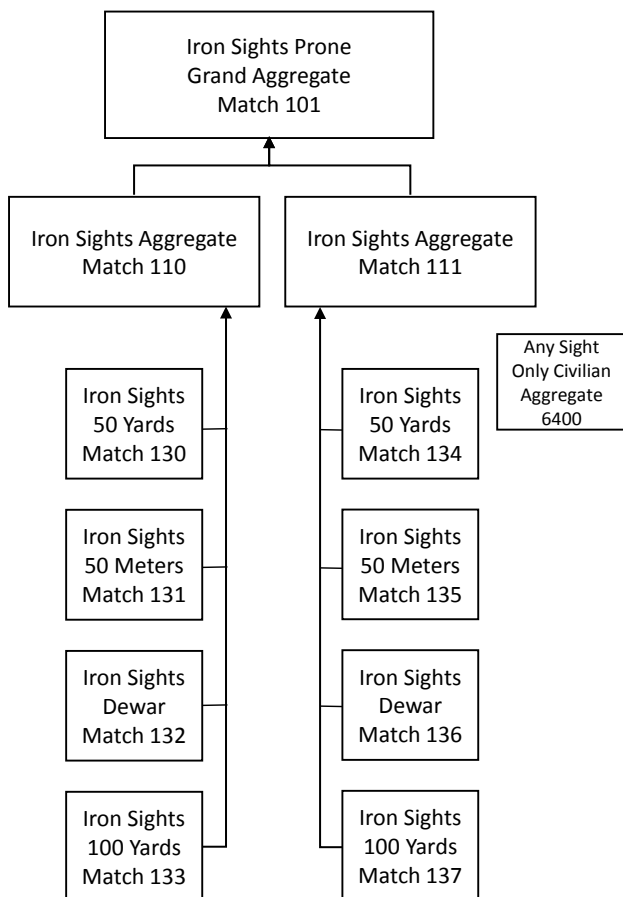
Iron Sights Prone
Grand Aggregate
Match 101

Iron Sights Aggregate
Match 110

Iron Sights Aggregate
Match 111

Any Sight
Only Civilian
Aggregate
6400

Iron Sights
50 Yards
Match 130

Iron Sights
50 Meters
Match 131

Iron Sights
Dewar
Match 132

Iron Sights
100 Yards
Match 133

Iron Sights
50 Yards
Match 134

Iron Sights
50 Meters
Match 135

Iron Sights
Dewar
Match 136

Iron Sights
100 Yards
Match 137